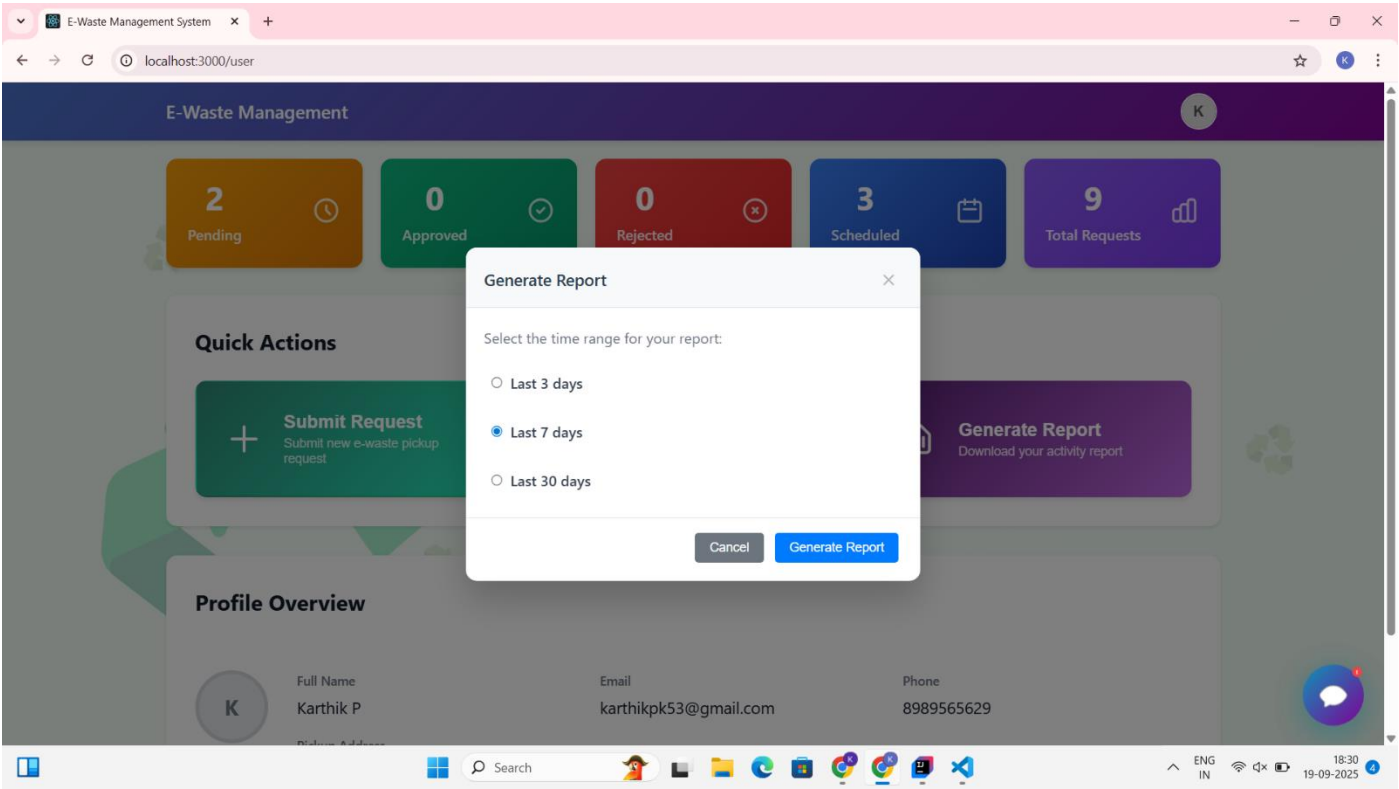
E-Waste Management System

localhost:3000/user

E-Waste Management

K

2
Pending

0
Approved

0
Rejected

3
Scheduled

9
Total Requests

Quick Actions

Submit Request
Submit new e-waste pickup request

Generate Report
Download your activity report

Profile Overview

K

Full Name
Karthik P

Email
karthikpk53@gmail.com

Phone
8989565629

Pickup Address

Generate Report

Select the time range for your report:

Last 3 days

Last 7 days

Last 30 days

Cancel

Generate Report

Search

ENG
IN

18:30
19-09-2025